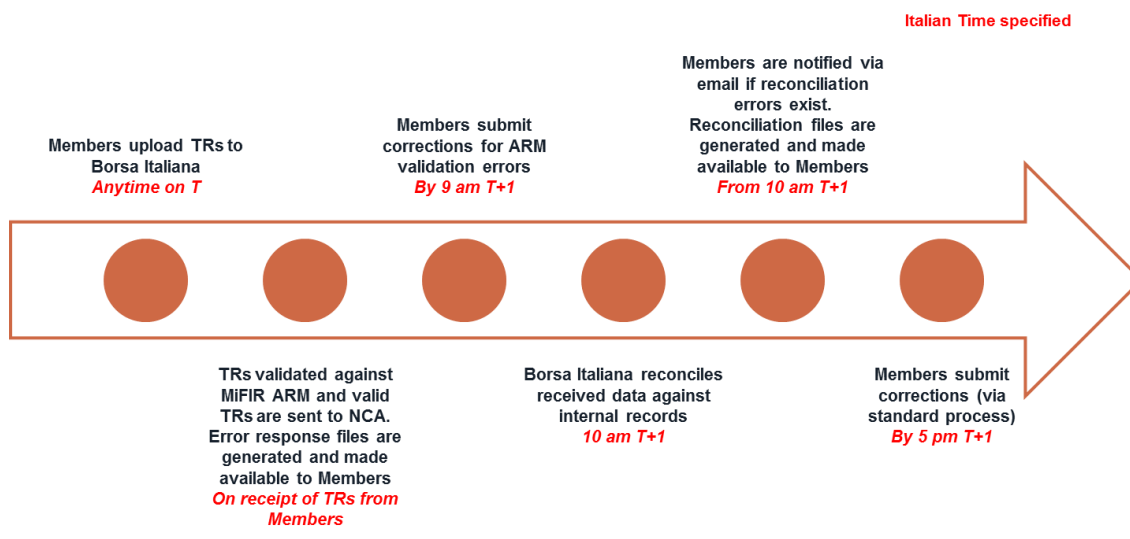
Italian Time specified

Members upload TRs to Borsa Italiana
Anytime on T

TRs validated against MiFIR ARM and valid TRs are sent to NCA. Error response files are generated and made available to Members
On receipt of TRs from Members

Members submit corrections for ARM validation errors
By 9 am T+1

Borsa Italiana reconciles received data against internal records
10 am T+1

Members are notified via email if reconciliation errors exist. Reconciliation files are generated and made available to Members
From 10 am T+1

Members submit corrections (via standard process)
By 5 pm T+1